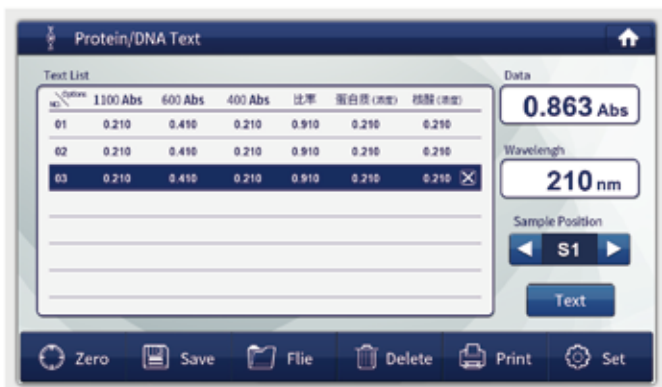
Protein/DNA Text

Text List

| NO. Options | 1100 Abs | 600 Abs | 400 Abs | 比率 | 蛋白质(浓度) | 核酸(浓度) |
|---|---|---|---|---|---|---|
| 01 | 0.210 | 0.410 | 0.210 | 0.910 | 0.210 | 0.210 |
| 02 | 0.210 | 0.410 | 0.210 | 0.910 | 0.210 | 0.210 |
| 03 | 0.210 | 0.410 | 0.210 | 0.910 | 0.210 | 0.210 |

Data
0.863 Abs

Wavelengh
210 nm

Sample Position
S1

Text

Zero Save Flie Delete Print Set